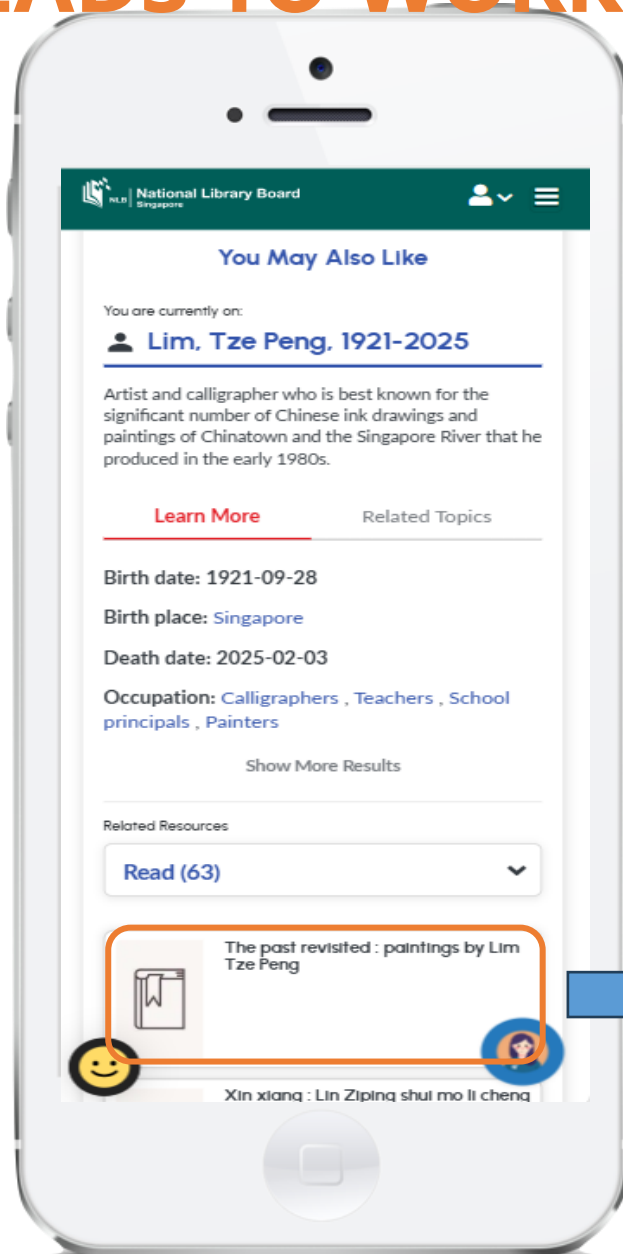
EADS TO WORK

NLB National Library Board Singapore

You May Also Like

You are currently on:

Lim, Tze Peng, 1921-2025

Artist and calligrapher who is best known for the significant number of Chinese ink drawings and paintings of Chinatown and the Singapore River that he produced in the early 1980s.

Learn More

Related Topics

Birth date: 1921-09-28

Birth place: Singapore

Death date: 2025-02-03

Occupation: Calligraphers , Teachers , School principals , Painters

Show More Results

Related Resources

Read (63)

The past revisited : paintings by Lim Tze Peng

Xin xiang : Lin Ziping shui mo li cheng